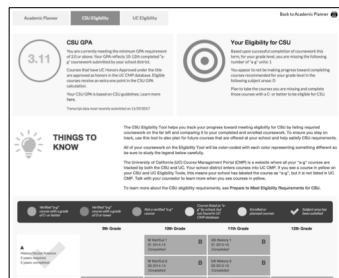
Academic Planner | CSU Eligibility | UC Eligibility | Back to Academic Planner

3.11

CSU GPA

You are currently meeting the minimum GPA requirement of 3.0 or above. Your GPA reflects 10-12th completed "a-g" coursework submitted to your school district.

Courses that have UC Honors Approval are only those that are approved as honors in the UC CMP database. Eligible courses receive an extra grade point in the CSU GPA calculation.

Your CSU GPA is based on CSU guidelines. Learn more here.

Transcript data last recently submitted on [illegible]

Your Eligibility for CSU

Based upon successful completion of coursework this term, for your grade level, you are missing the following number of "a-g" units: 1

You appear to be making progress toward completing courses recommended for your grade level in the following subject areas: D

Plan to take the courses you are missing and complete those courses with a C- or better to be eligible for CSU.

THINGS TO KNOW

The CSU Eligibility Tool helps you track your progress toward meeting eligibility for CSU by listing required coursework on the far left and comparing it to your completed and enrolled coursework. To ensure you stay on track, use this tool to also plan for future courses that are offered at your school and help satisfy CSU requirements.

All of your coursework on the Eligibility Tool will be color-coded with each color representing something different as you go. Be sure to study the legend below carefully.

The University of California (UC) Course Management Portal (CMP) is a website where all your "a-g" courses are tracked by both the CSU and UC. Your school district enters courses into UC CMP. If you see a course in yellow on your CSU and UC Eligibility Tools, this means your school has labeled the course as "a-g", but it is not listed in UC CMP. Talk with your counselor to learn more about this course's status.

To learn more about the CSU eligibility requirements, see Prepare to Meet Eligibility Requirements for CSU.

Verified "a-g" course with a grade of C- or better | Verified "a-g" course with a grade of D or lower | Not a verified "a-g" course | Course listed as "a-g" in school, but not found in UC CMP database | Enrolled or planned courses | Subject area has been satisfied

9th Grade | 10th Grade | 11th Grade | 12th Grade

A
History/Social Science
2 years required
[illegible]

W History 1 (S 2014-15) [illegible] | B | US History 1 (S 2015-16) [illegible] | B
W History 2 (S 2014-15) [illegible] | B | US History 2 (S 2015-16) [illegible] | B